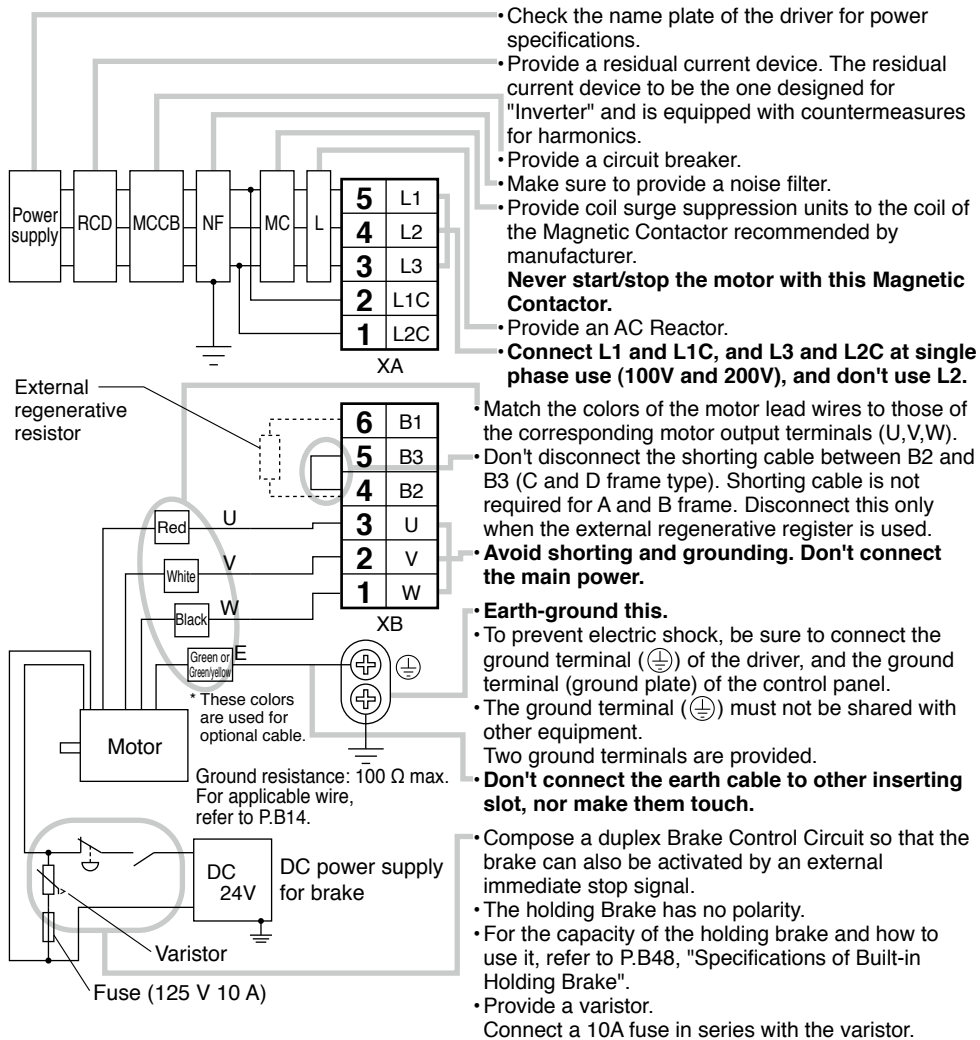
Power supply | RCD | MCCB | NF | MC | L

| | |
|---|---|
| 5 | L1 |
| 4 | L2 |
| 3 | L3 |
| 2 | L1C |
| 1 | L2C |

XA

·Check the name plate of the driver for power specifications.
·Provide a residual current device. The residual current device to be the one designed for "Inverter" and is equipped with countermeasures for harmonics.
·Provide a circuit breaker.
·Make sure to provide a noise filter.
·Provide coil surge suppression units to the coil of the Magnetic Contactor recommended by manufacturer.
**Never start/stop the motor with this Magnetic Contactor.**
·Provide an AC Reactor.
·**Connect L1 and L1C, and L3 and L2C at single phase use (100V and 200V), and don't use L2.**

External regenerative resistor

| | |
|---|---|
| 6 | B1 |
| 5 | B3 |
| 4 | B2 |
| 3 | U |
| 2 | V |
| 1 | W |

XB

Red U
White V
Black W
Green or Green/yellow E

* These colors are used for optional cable.

Motor

Ground resistance: 100 Ω max.
For applicable wire, refer to P.B14.

·Match the colors of the motor lead wires to those of the corresponding motor output terminals (U,V,W).
·Don't disconnect the shorting cable between B2 and B3 (C and D frame type). Shorting cable is not required for A and B frame. Disconnect this only when the external regenerative register is used.
·**Avoid shorting and grounding. Don't connect the main power.**
·**Earth-ground this.**
·To prevent electric shock, be sure to connect the ground terminal (⏚) of the driver, and the ground terminal (ground plate) of the control panel.
·The ground terminal (⏚) must not be shared with other equipment.
Two ground terminals are provided.
·**Don't connect the earth cable to other inserting slot, nor make them touch.**

DC 24V
DC power supply for brake
Varistor
Fuse (125 V 10 A)

·Compose a duplex Brake Control Circuit so that the brake can also be activated by an external immediate stop signal.
·The holding Brake has no polarity.
·For the capacity of the holding brake and how to use it, refer to P.B48, "Specifications of Built-in Holding Brake".
·Provide a varistor.
Connect a 10A fuse in series with the varistor.